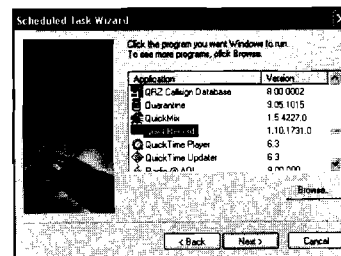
Scheduled Task Wizard

Click the program you want Windows to run. To see more programs, click Browse.

| Application | Version |
|---|---|
| QRZ Callsign Database | 8.00.0002 |
| Quarantine | 9.05.1015 |
| QuickMix | 1.5.4227.0 |
| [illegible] | 1.10.1731.0 |
| QuickTime Player | 6.3 |
| QuickTime Updater | 6.3 |
| Radio @ AOL | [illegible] |

Browse...

< Back
Next >
Cancel